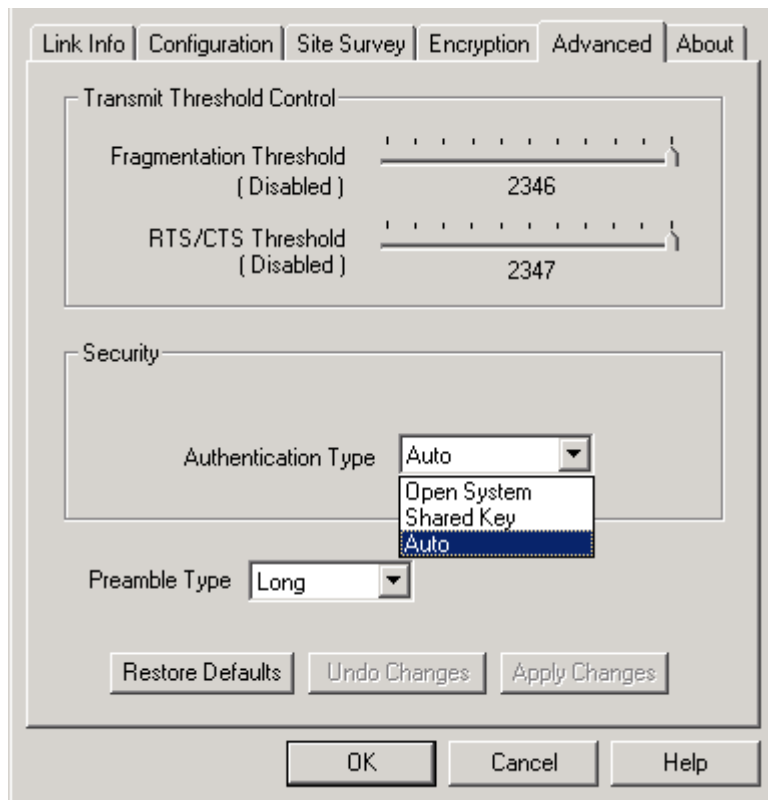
Link Info | Configuration | Site Survey | Encryption | Advanced | About

Transmit Threshold Control

Fragmentation Threshold
( Disabled )
2346

RTS/CTS Threshold
( Disabled )
2347

Security

Authentication Type
Auto
Open System
Shared Key
Auto

Preamble Type
Long

Restore Defaults
Undo Changes
Apply Changes

OK
Cancel
Help